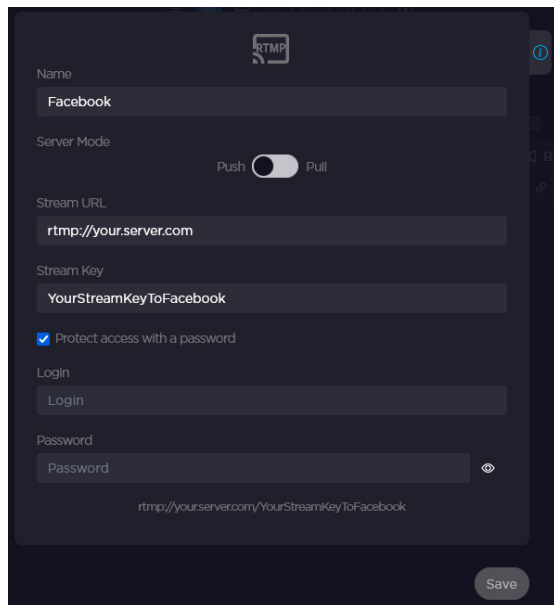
RTMP

Name

Facebook

Server Mode

Push Pull

Stream URL

rtmp://your.server.com

Stream Key

YourStreamKeyToFacebook

Protect access with a password

Login

Login

Password

Password

rtmp://your.server.com/YourStreamKeyToFacebook

Save